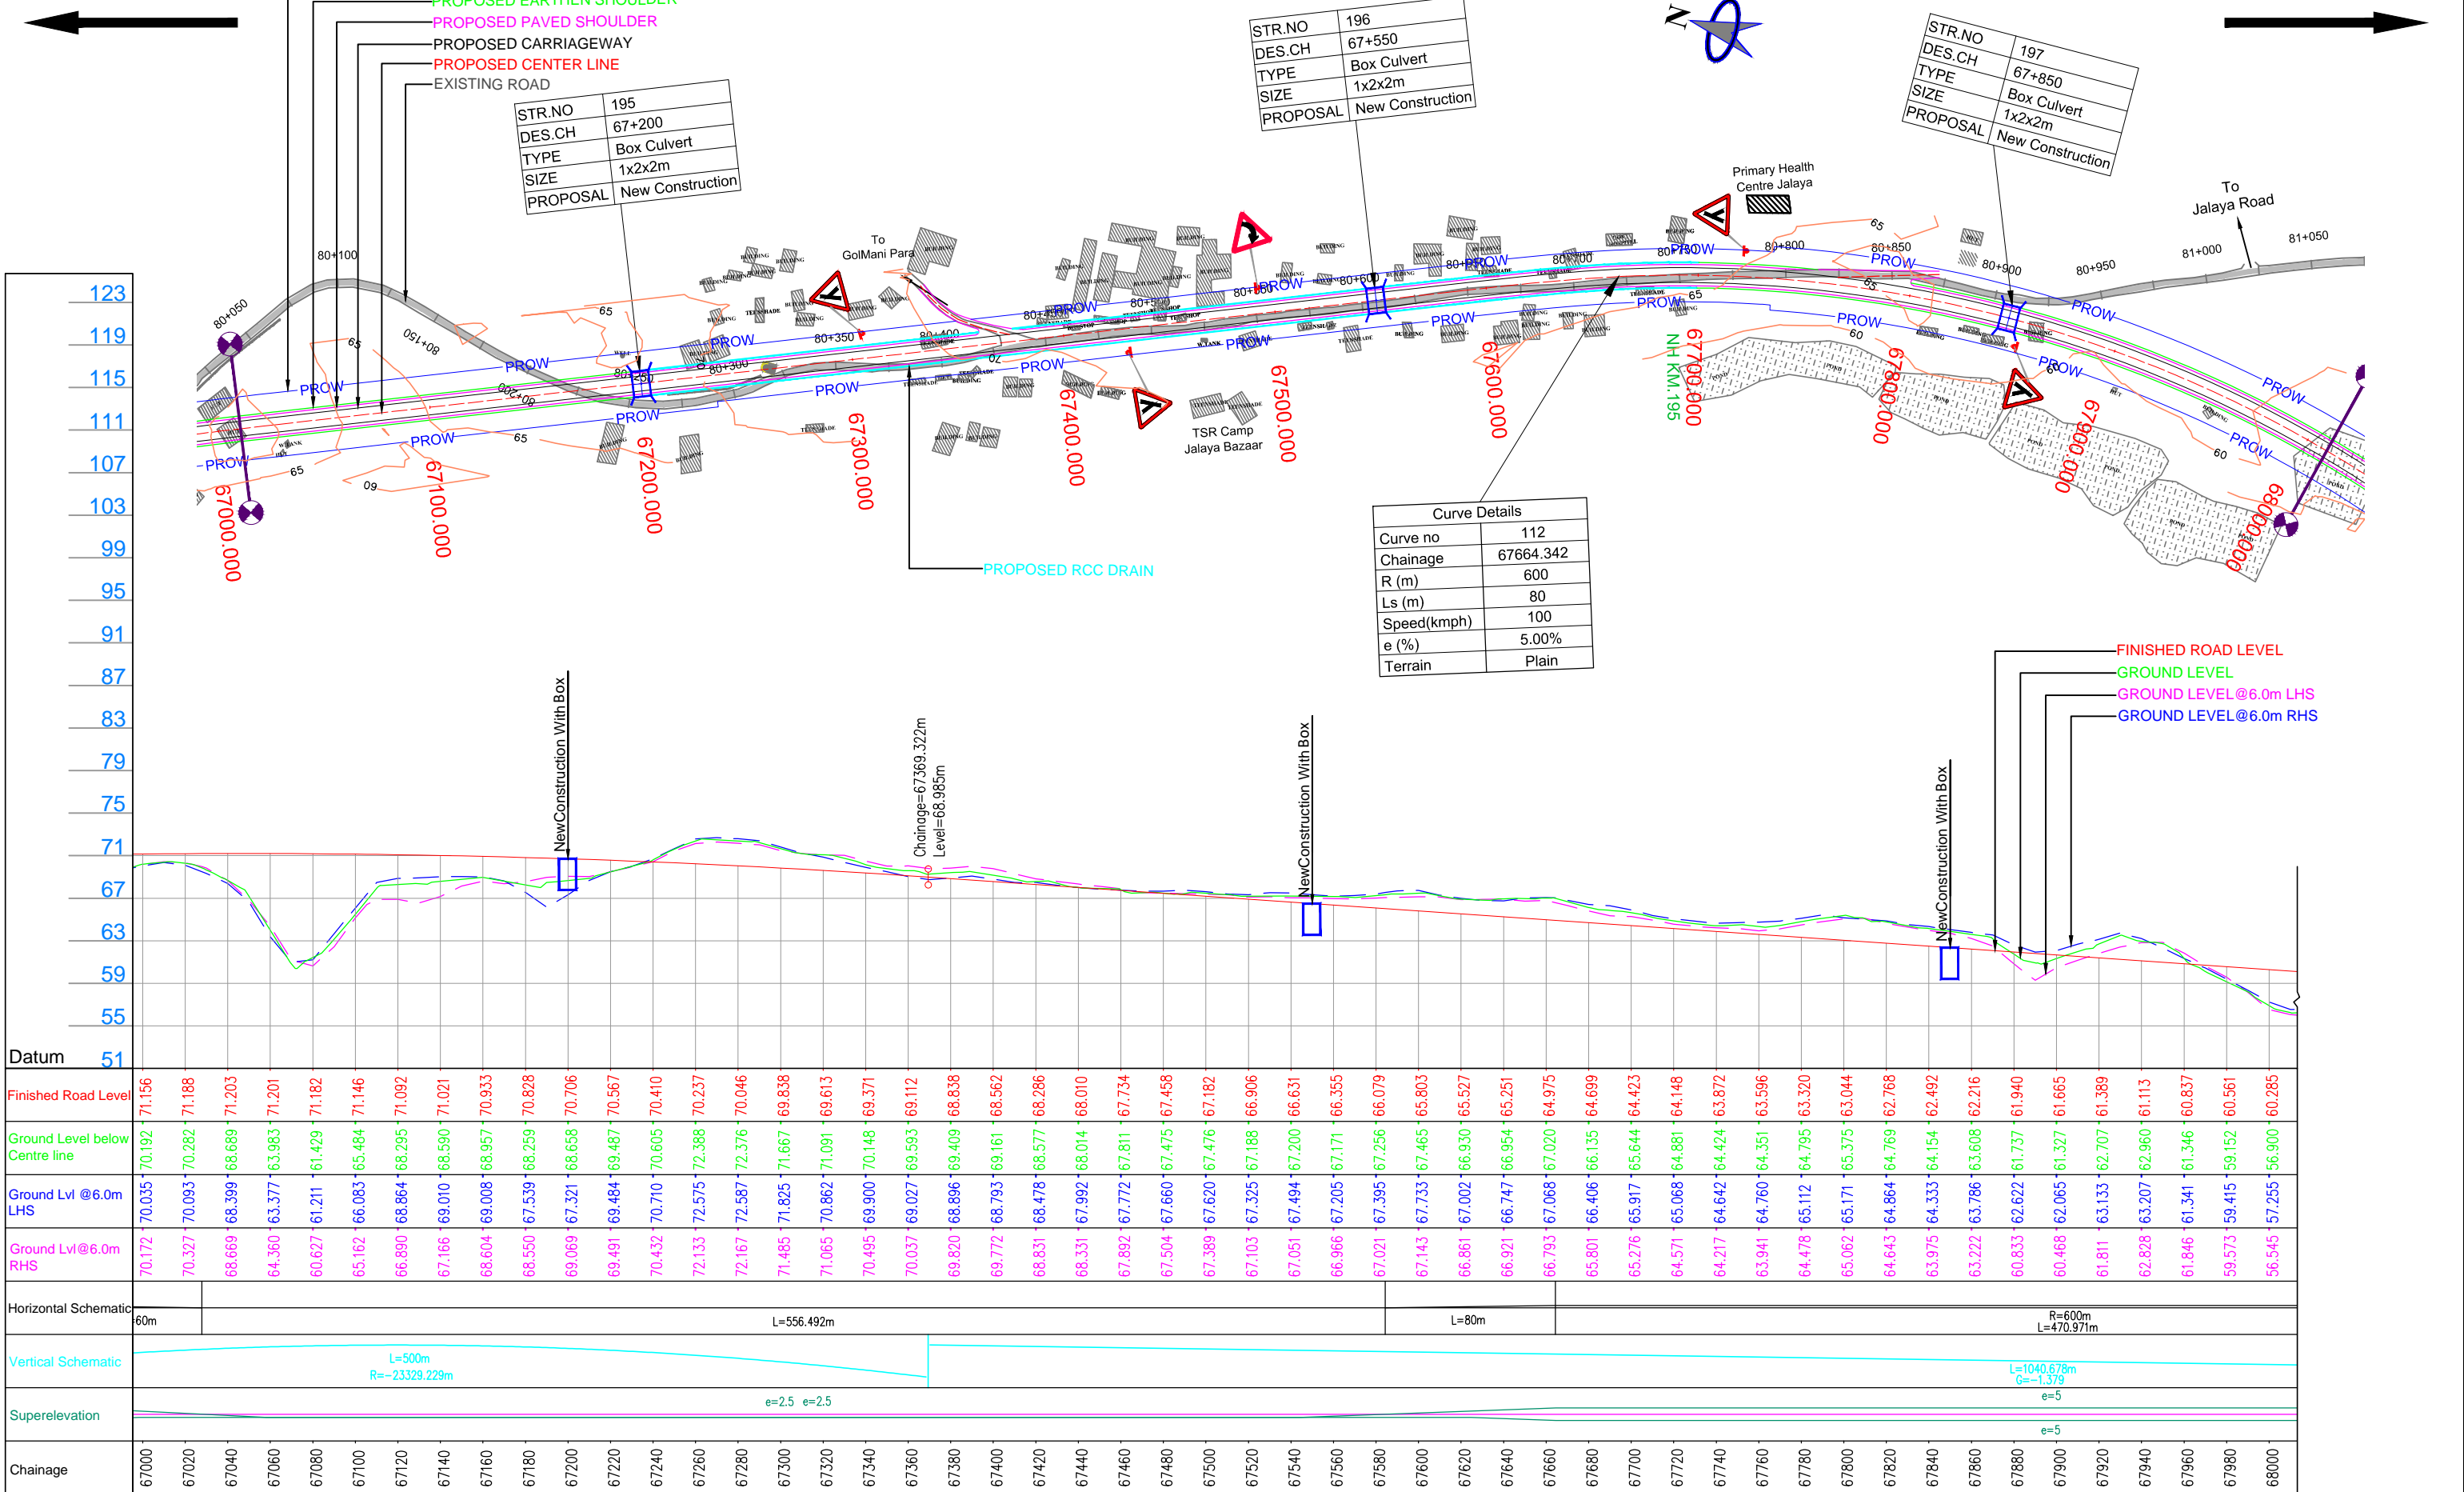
PROPOSED EARTHEN SHOULDER
PROPOSED PAVED SHOULDER
PROPOSED CARRIAGEWAY
PROPOSED CENTER LINE
EXISTING ROAD

| STR.NO | 195 |
|---|---|
| DES.CH | 67+200 |
| TYPE | Box Culvert |
| SIZE | 1x2x2m |
| PROPOSAL | New Construction |

| STR.NO | 196 |
|---|---|
| DES.CH | 67+550 |
| TYPE | Box Culvert |
| SIZE | 1x2x2m |
| PROPOSAL | New Construction |

| STR.NO | 197 |
|---|---|
| DES.CH | 67+850 |
| TYPE | Box Culvert |
| SIZE | 1x2x2m |
| PROPOSAL | New Construction |

N

Primary Health Centre Jalaya
To Jalaya Road
To GolMani Para
TSR Camp Jalaya Bazaar
NH KM.195

80+050 80+100 80+150 80+200 80+250 80+300 80+350 80+400 80+450 80+500 80+550 80+600 80+650 80+700 80+750 80+800 80+850 80+900 80+950 81+000 81+050

PROW PROW PROW PROW PROW PROW PROW PROW PROW PROW PROW PROW PROW PROW PROW PROW PROW PROW PROW

65 65 65 60 65 65 60 65 60 60

67000.000 67100.000 67200.000 67300.000 67400.000 67500.000 67600.000 67700.000 67800.000 67900.000 68000.000

PROPOSED RCC DRAIN

| Curve Details | |
|---|---|
| Curve no | 112 |
| Chainage | 67664.342 |
| R (m) | 600 |
| Ls (m) | 80 |
| Speed(kmph) | 100 |
| e (%) | 5.00% |
| Terrain | Plain |

FINISHED ROAD LEVEL
GROUND LEVEL
GROUND LEVEL@6.0m LHS
GROUND LEVEL@6.0m RHS

123 119 115 111 107 103 99 95 91 87 83 79 75 71 67 63 59 55
Datum 51

NewConstruction With Box
Chainage=67369.322m Level=68.985m
NewConstruction With Box
NewConstruction With Box

Finished Road Level: 71.156 71.188 71.203 71.201 71.182 71.146 71.092 71.021 70.933 70.828 70.706 70.567 70.410 70.237 70.046 69.838 69.613 69.371 69.112 68.838 68.562 68.286 68.010 67.734 67.458 67.182 66.906 66.631 66.355 66.079 65.803 65.527 65.251 64.975 64.699 64.423 64.148 63.872 63.596 63.320 63.044 62.768 62.492 62.216 61.940 61.665 61.389 61.113 60.837 60.561 60.285

Ground Level below Centre line: 70.192 70.282 68.689 63.983 61.429 65.484 68.295 68.590 68.957 68.259 68.658 69.487 70.605 72.388 72.376 71.667 71.091 70.148 69.593 69.409 69.161 68.577 68.014 67.811 67.475 67.476 67.188 67.200 67.171 67.256 67.465 66.930 66.954 67.020 66.135 65.644 64.881 64.424 64.351 64.795 65.375 64.769 64.154 63.608 61.737 61.327 62.707 62.960 61.346 59.152 56.900

Ground Lvl @6.0m LHS: 70.035 70.093 68.399 63.377 61.211 66.083 68.864 69.010 69.008 67.539 67.321 69.484 70.710 72.575 72.587 71.825 70.862 69.900 69.027 68.896 68.793 68.478 67.992 67.772 67.660 67.620 67.325 67.494 67.205 67.395 67.733 67.002 66.747 67.068 66.406 65.917 65.068 64.642 64.760 65.112 65.171 64.864 64.333 63.786 62.622 62.065 63.133 63.207 61.341 59.415 57.255

Ground Lvl@6.0m RHS: 70.172 70.327 68.669 64.360 60.627 65.162 66.890 67.166 68.604 68.550 69.069 69.491 70.432 72.133 72.167 71.485 71.065 70.495 70.037 69.820 69.772 68.831 68.331 67.892 67.504 67.389 67.103 67.051 66.966 67.021 67.143 66.861 66.921 66.793 65.801 65.276 64.571 64.217 63.941 64.478 65.062 64.643 63.975 63.222 60.833 60.468 61.811 62.828 61.846 59.573 56.545

Horizontal Schematic: 60m L=556.492m L=80m R=600m L=470.971m

Vertical Schematic: L=500m R=-23329.229m L=1040.678m G=-1.379

Superelevation: e=2.5 e=2.5 e=5 e=5

Chainage: 67000 67020 67040 67060 67080 67100 67120 67140 67160 67180 67200 67220 67240 67260 67280 67300 67320 67340 67360 67380 67400 67420 67440 67460 67480 67500 67520 67540 67560 67580 67600 67620 67640 67660 67680 67700 67720 67740 67760 67780 67800 67820 67840 67860 67880 67900 67920 67940 67960 67980 68000